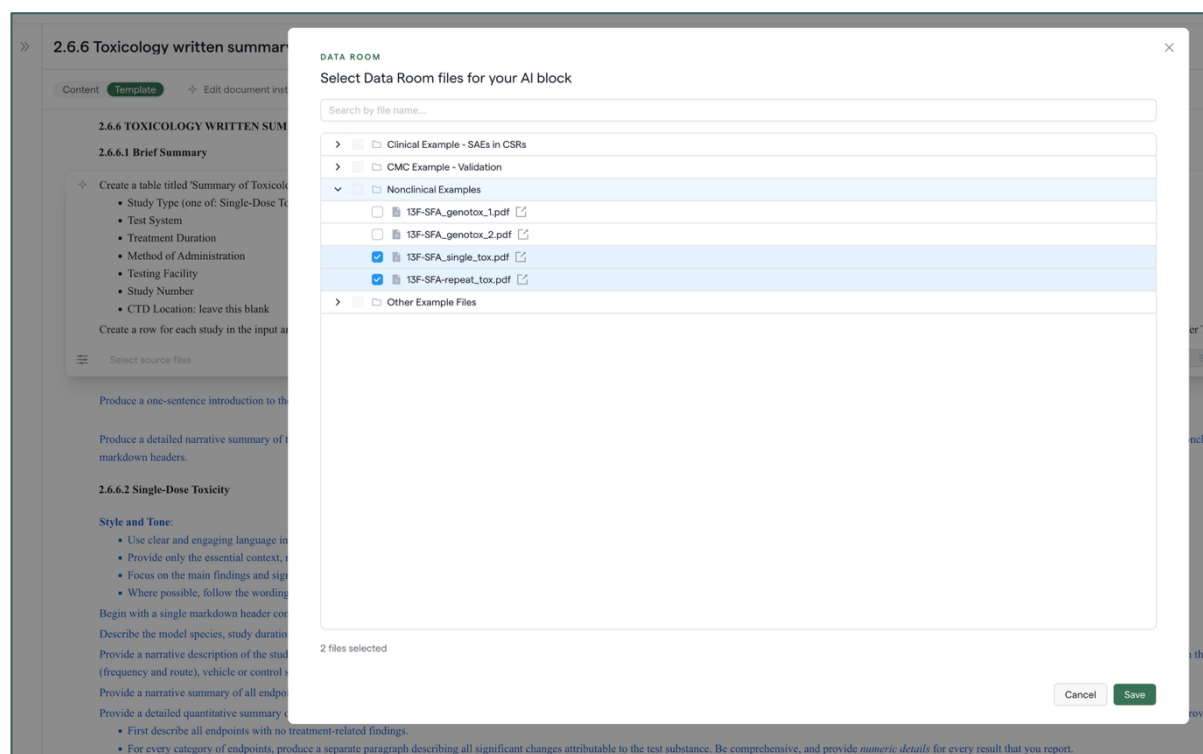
2.6.6 Toxicology written summar

Content Template Edit document inst

2.6.6 TOXICOLOGY WRITTEN SUM

2.6.6.1 Brief Summary

Create a table titled 'Summary of Toxicol
• Study Type (one of: Single-Dose To
• Test System
• Treatment Duration
• Method of Administration
• Testing Facility
• Study Number
• CTD Location: leave this blank
Create a row for each study in the input a

Select source files

Produce a one-sentence introduction to th

Produce a detailed narrative summary of t markdown headers.

2.6.6.2 Single-Dose Toxicity

Style and Tone:
• Use clear and engaging language in
• Provide only the essential context,
• Focus on the main findings and sig
• Where possible, follow the wording
Begin with a single markdown header co
Describe the model species, study duratio
Provide a narrative description of the stud (frequency and route), vehicle or control s
Provide a narrative summary of all endpo
Provide a detailed quantitative summary
• First describe all endpoints with no treatment-related findings.
• For every category of endpoints, produce a separate paragraph describing all significant changes attributable to the test substance. Be comprehensive, and provide numeric details for every result that you report.

DATA ROOM
Select Data Room files for your AI block

Search by file name...

Clinical Example - SAEs in CSRs
CMC Example - Validation
Nonclinical Examples
13F-SFA_genotox_1.pdf
13F-SFA_genotox_2.pdf
13F-SFA_single_tox.pdf
13F-SFA-repeat_tox.pdf
Other Example Files

2 files selected

Cancel
Save